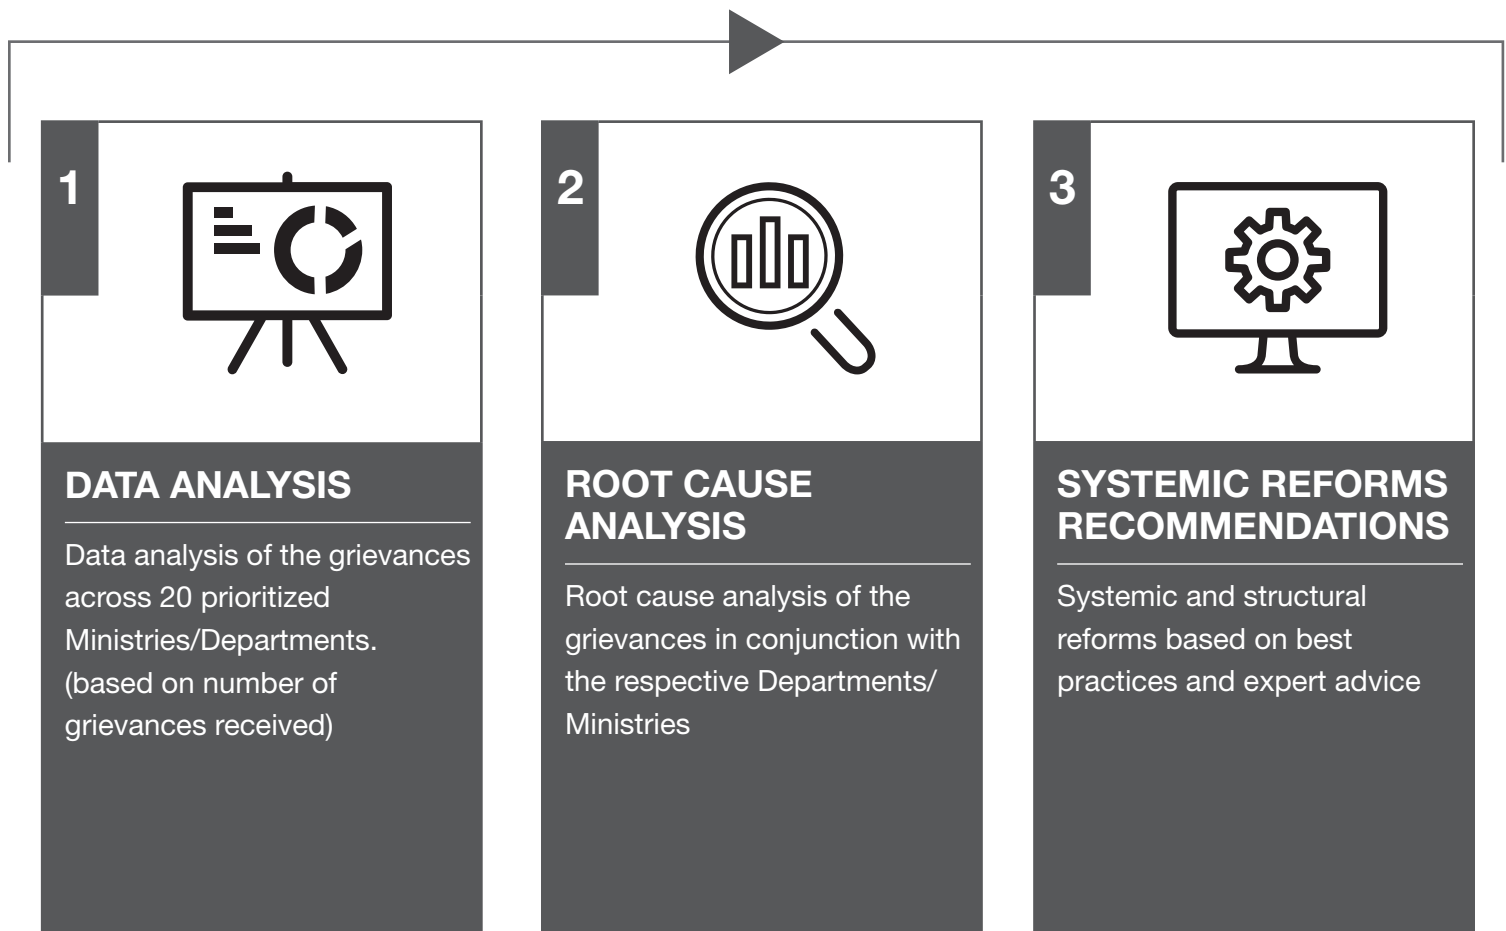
1

DATA ANALYSIS

Data analysis of the grievances across 20 prioritized Ministries/Departments. (based on number of grievances received)

2

ROOT CAUSE ANALYSIS

Root cause analysis of the grievances in conjunction with the respective Departments/ Ministries

3

SYSTEMIC REFORMS RECOMMENDATIONS

Systemic and structural reforms based on best practices and expert advice